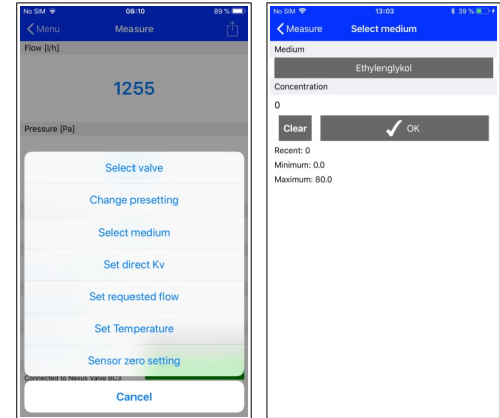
No SIM 08:10 89 %

Menu Measure

Flow [l/h]

1255

Pressure [Pa]

Select valve

Change presetting

Select medium

Set direct Kv

Set requested flow

Set Temperature

Sensor zero setting

Connected to Nexus Valve BC3

Cancel

No SIM 13:03 39 %

Measure Select medium

Medium

Ethylenglykol

Concentration

0

Clear

OK

Recent: 0

Minimum: 0.0

Maximum: 80.0